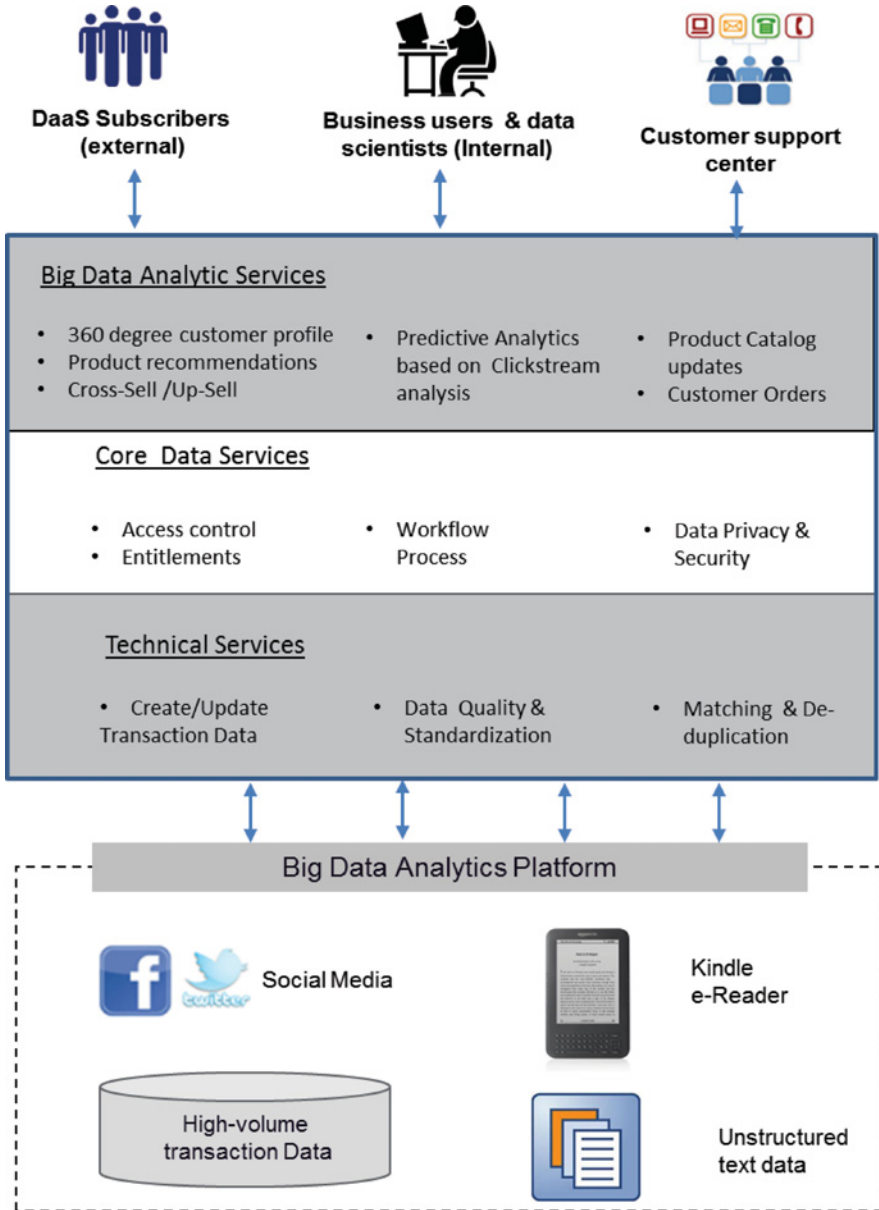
DaaS Subscribers (external)

Business users & data scientists (Internal)

Customer support center

Big Data Analytic Services

- 360 degree customer profile
- Product recommendations
- Cross-Sell /Up-Sell

- Predictive Analytics based on Clickstream analysis

- Product Catalog updates
- Customer Orders

Core Data Services

- Access control
- Entitlements

- Workflow Process

- Data Privacy & Security

Technical Services

- Create/Update Transaction Data

- Data Quality & Standardization

- Matching & Deduplication

Big Data Analytics Platform

f twitter Social Media

Kindle e-Reader

High-volume transaction Data

Unstructured text data